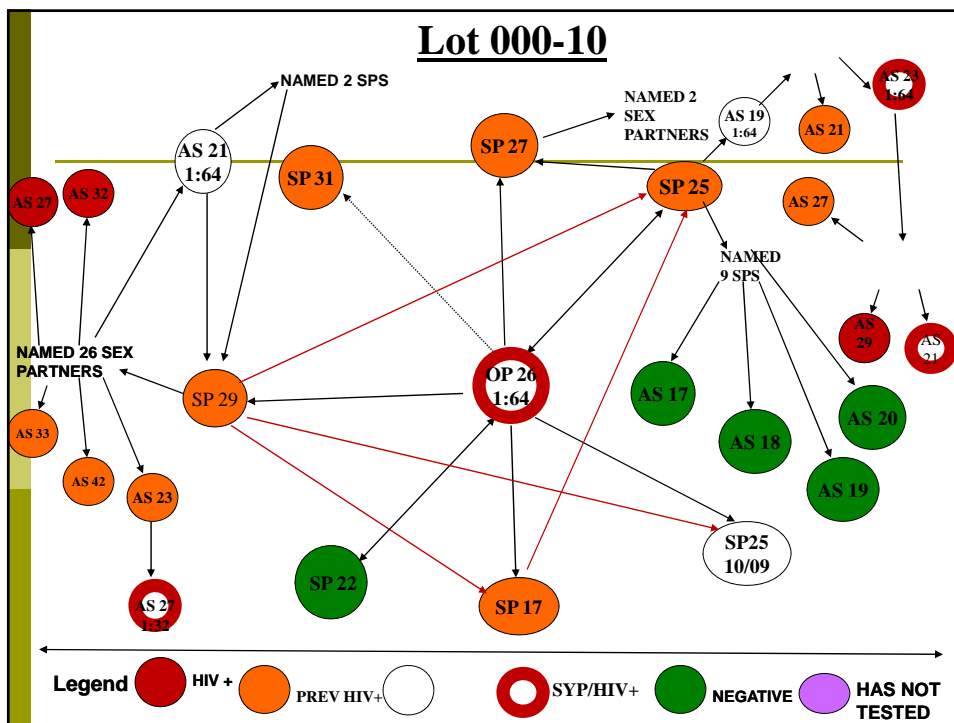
Lot 000-10

NAMED 2 SPS

AS 21 1:64

SP 31

SP 27

NAMED 2 SEX PARTNERS

AS 19 1:64

AS 21

AS 23 1:64

AS 27

AS 32

SP 25

AS 27

NAMED 9 SPS

AS 29

AS 21

NAMED 26 SEX PARTNERS

SP 29

OP 26 1:64

AS 17

AS 20

AS 33

AS 18

AS 42

AS 23

AS 19

SP25 10/09

SP 22

SP 17

AS 27 1:32

Legend HIV + PREV HIV+ SYP/HIV+ NEGATIVE HAS NOT TESTED